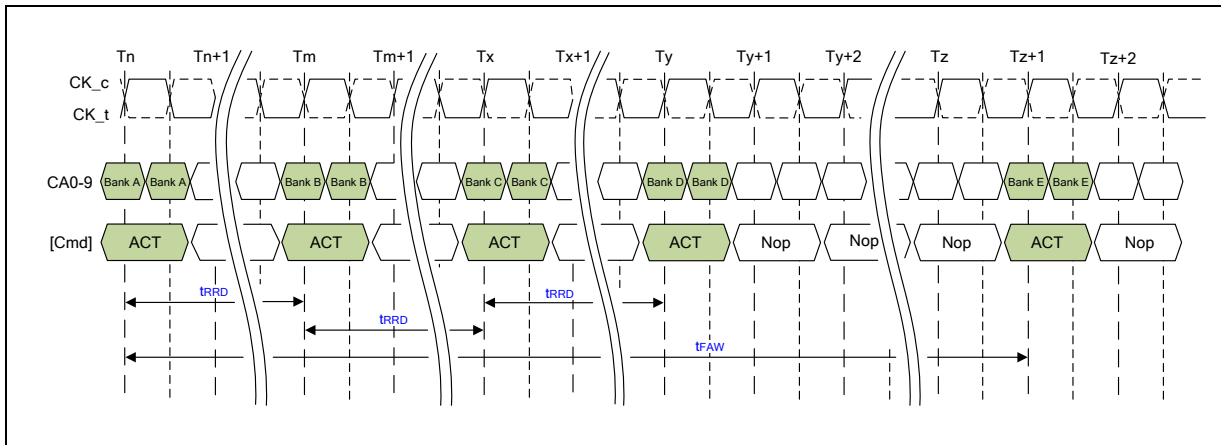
Tn Tn+1 Tm Tm+1 Tx Tx+1 Ty Ty+1 Ty+2 Tz Tz+1 Tz+2

CK_c
CK_t

CA0-9 Bank A Bank A Bank B Bank B Bank C Bank C Bank D Bank D Bank E Bank E

[Cmd] ACT ACT ACT ACT Nop Nop Nop ACT Nop

$t_{RRD}$
$t_{RRD}$
$t_{RRD}$
$t_{FAW}$